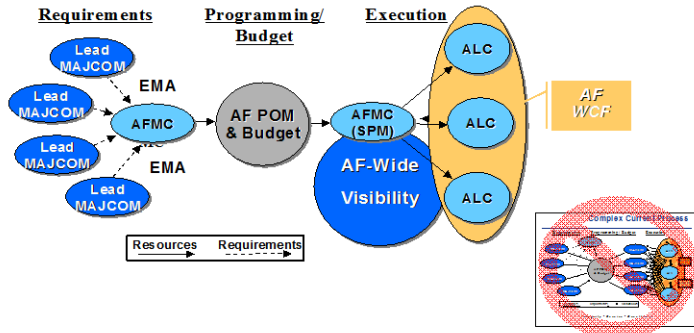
Requirements

Programming/ Budget

Execution

Lead MAJCOM

Lead MAJCOM

Lead MAJCOM

Lead MAJCOM

EMA

EMA

AFMC

AF POM & Budget

AFMC (SPM)

AF-Wide Visibility

ALC

ALC

ALC

AF WCF

Resources

Requirements

Complex Current Process